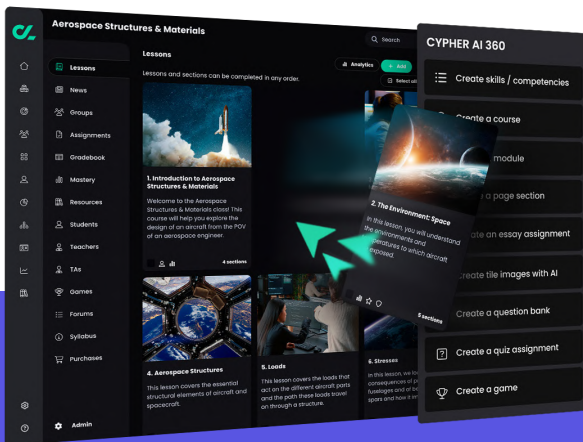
Aerospace Structures & Materials

Search

Lessons

Lessons and sections can be completed in any order.

Analytics

+ Add

Select all

Lessons
News
Groups
Assignments
Gradebook
Mastery
Resources
Students
Teachers
TAs
Games
Forums
Syllabus
Purchases
Admin

1. Introduction to Aerospace Structures & Materials

Welcome to the Aerospace Structures & Materials class! This course will help you explore the design of an aircraft from the POV of an aerospace engineer.

4 sections

2. The Environment: Space

In this lesson, you will understand the environments and temperatures to which aircraft are exposed.

5 sections

4. Aerospace Structures

This lesson covers the essential structural elements of aircraft and spacecraft.

5. Loads

This lesson covers the loads that act on the different aircraft parts and the path these loads travel on through a structure.

6. Stresses

In this lesson, we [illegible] consequences of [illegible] fuselages and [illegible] spars and how it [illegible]

CYPHER AI 360

Create skills / competencies
Create a course
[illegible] module
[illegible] a page section
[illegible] an essay assignment
Create tile images with AI
Create a question bank
Create a quiz assignment
Create a game